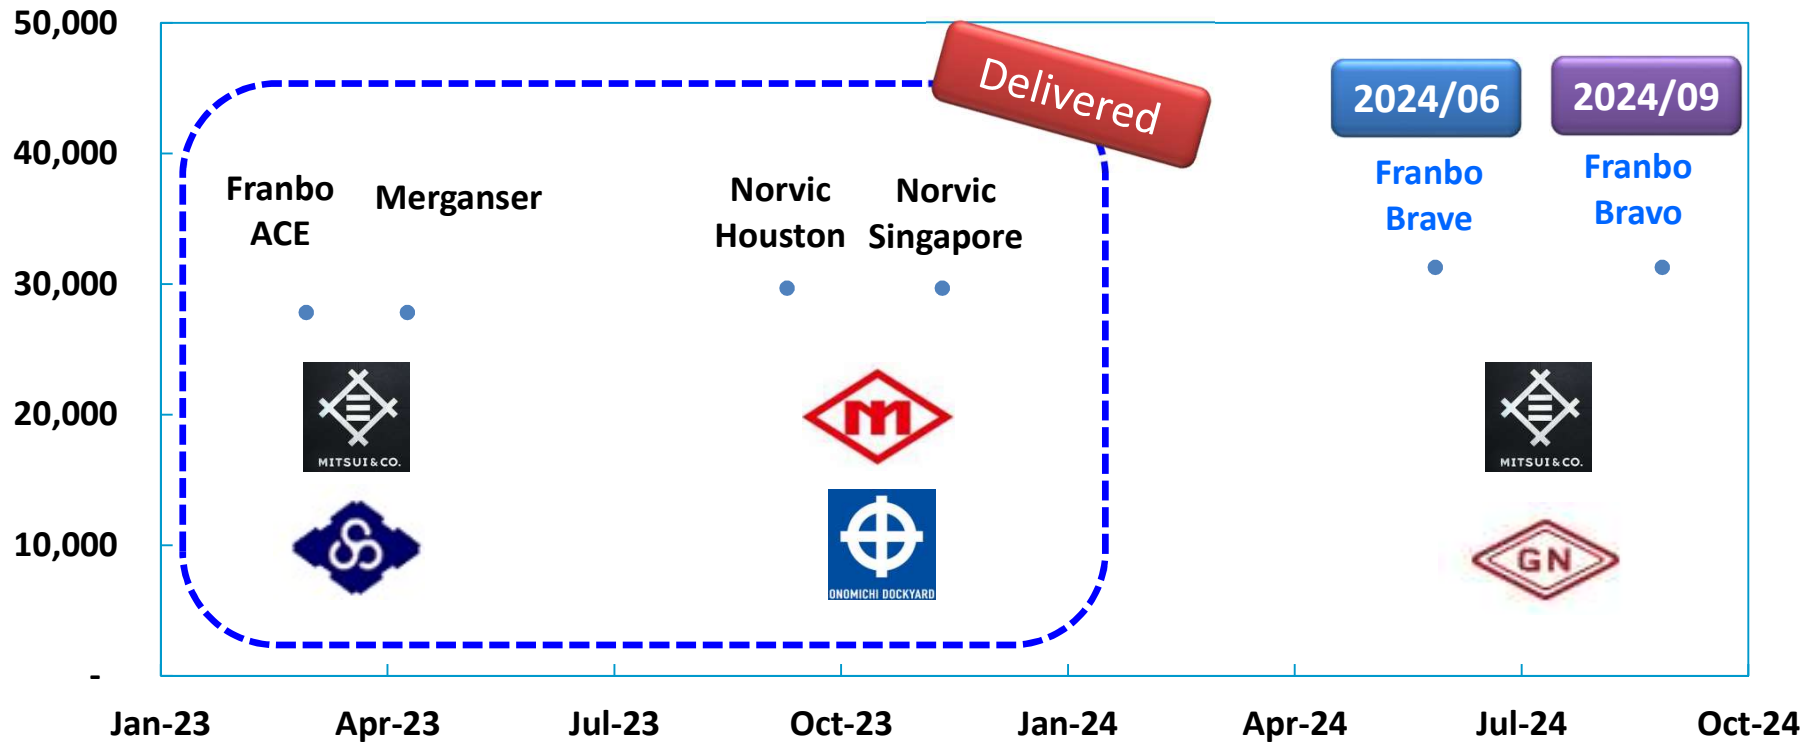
50,000
40,000
30,000
20,000
10,000
-

Jan-23 Apr-23 Jul-23 Oct-23 Jan-24 Apr-24 Jul-24 Oct-24

Delivered

Franbo ACE

Merganser

Norvic Houston

Norvic Singapore

MITSUI&CO.

ONOMICHI DOCKYARD

2024/06

Franbo Brave

2024/09

Franbo Bravo

MITSUI&CO.

GN